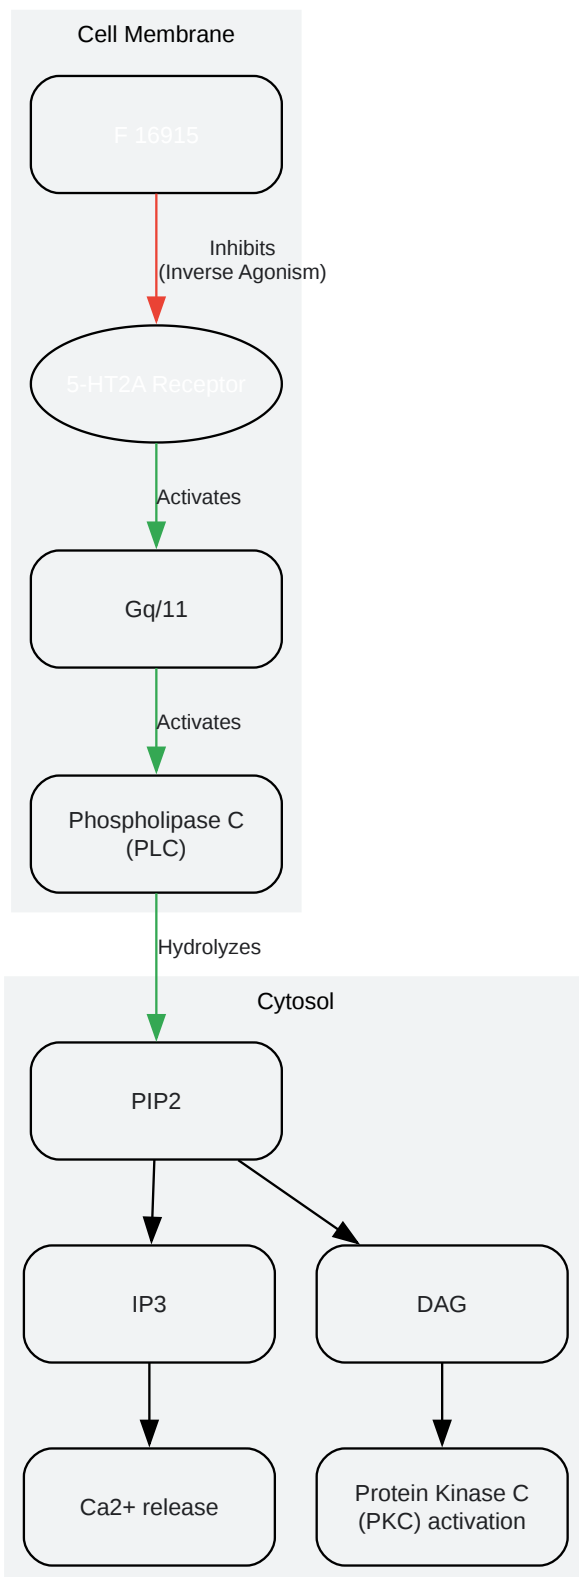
Cell Membrane

F 16915

Inhibits
(Inverse Agonism)

5-HT2A Receptor

Activates

Gq/11

Activates

Phospholipase C
(PLC)

Hydrolyzes

Cytosol

PIP2

IP3

DAG

Ca2+ release

Protein Kinase C
(PKC) activation